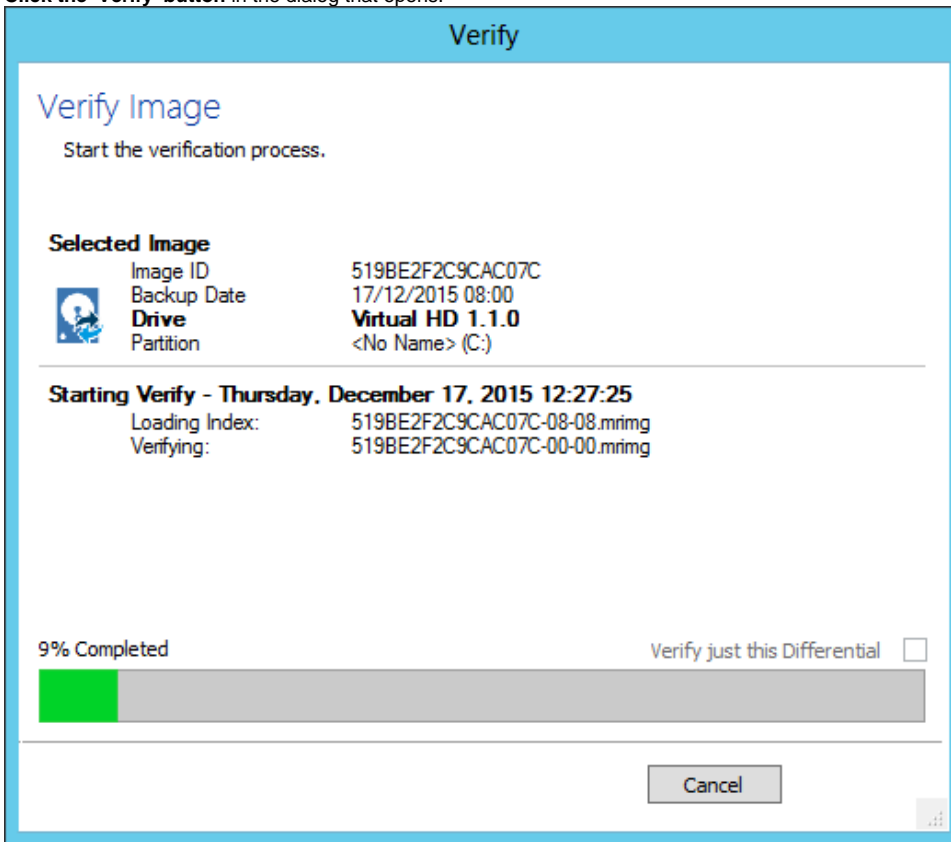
Click the "Verify" button in the dialog that opens.

Verify

Verify Image

Start the verification process.

Selected Image

| | |
|---|---|
| Image ID | 519BE2F2C9CAC07C |
| Backup Date | 17/12/2015 08:00 |
| **Drive** | **Virtual HD 1.1.0** |
| Partition | <No Name> (C:) |

Starting Verify - Thursday, December 17, 2015 12:27:25

| | |
|---|---|
| Loading Index: | 519BE2F2C9CAC07C-08-08.mrimg |
| Verifying: | 519BE2F2C9CAC07C-00-00.mrimg |

9% Completed

Verify just this Differential

Cancel